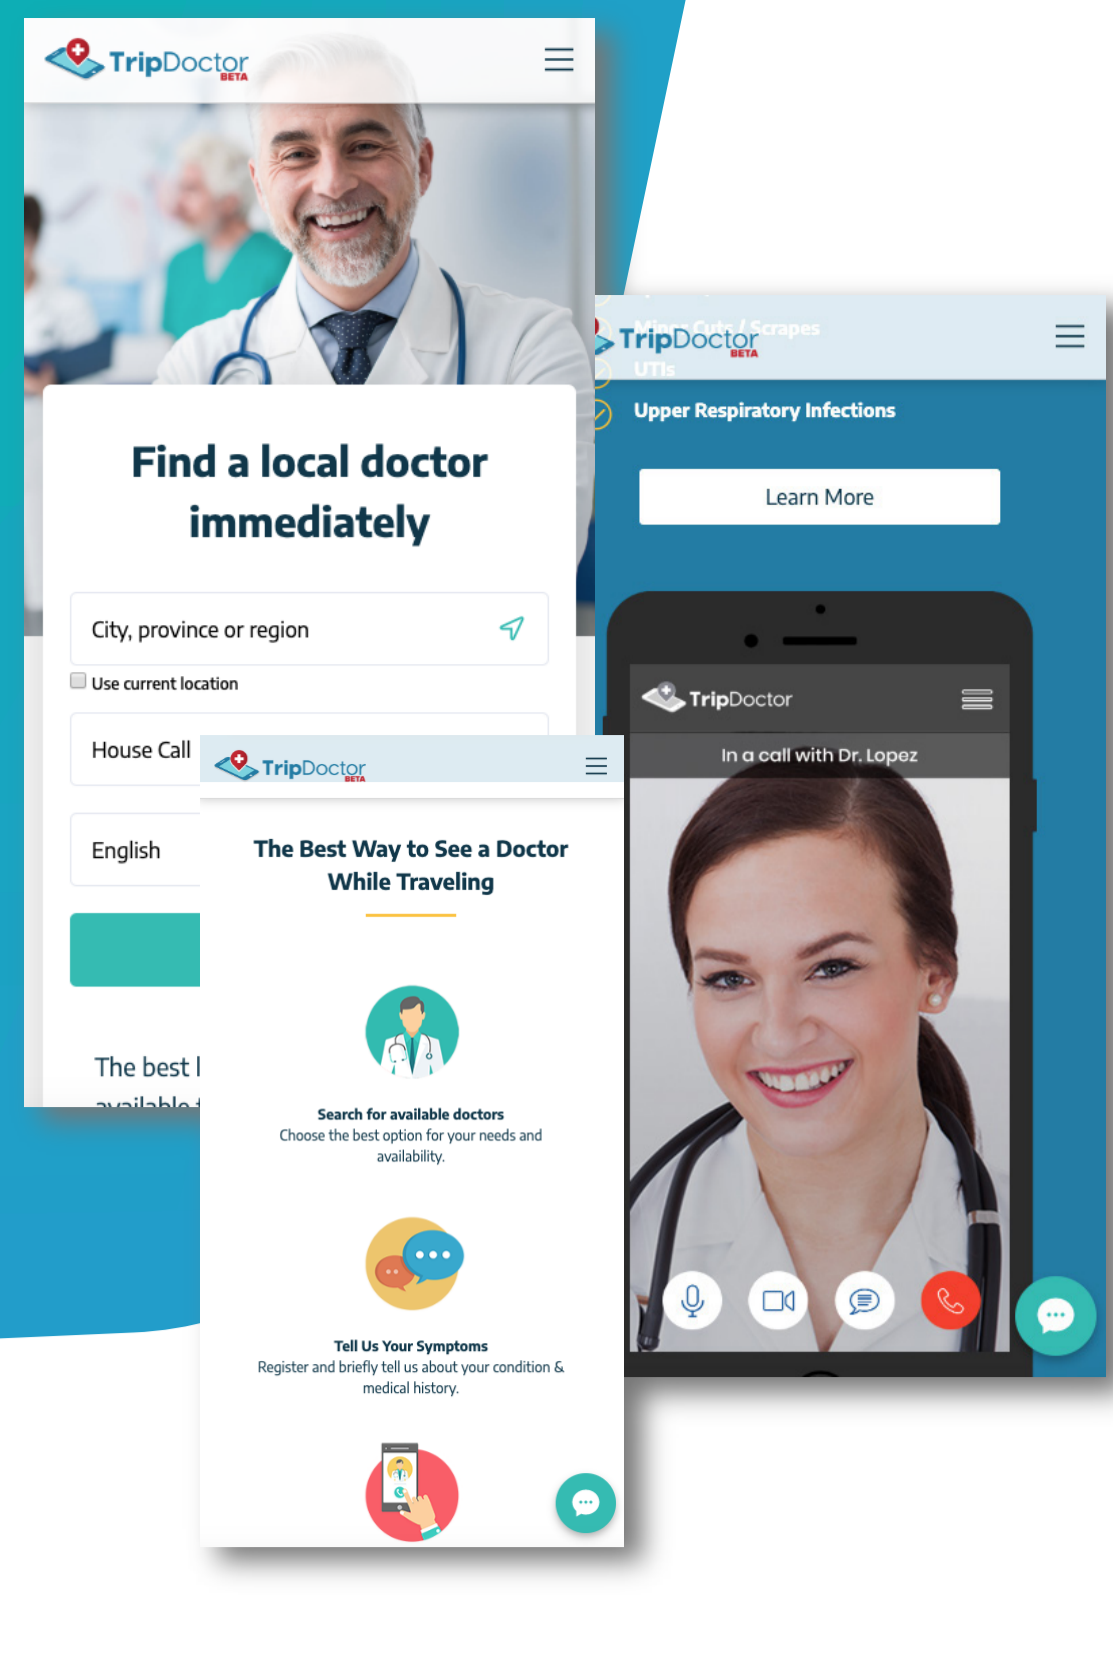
TripDoctor BETA

Find a local doctor immediately

City, province or region

Use current location

House Call

English

The best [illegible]
available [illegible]

TripDoctor BETA

Minor Cuts / Scrapes

UTIs

Upper Respiratory Infections

Learn More

TripDoctor

In a call with Dr. Lopez

TripDoctor BETA

The Best Way to See a Doctor While Traveling

Search for available doctors
Choose the best option for your needs and availability.

Tell Us Your Symptoms
Register and briefly tell us about your condition & medical history.